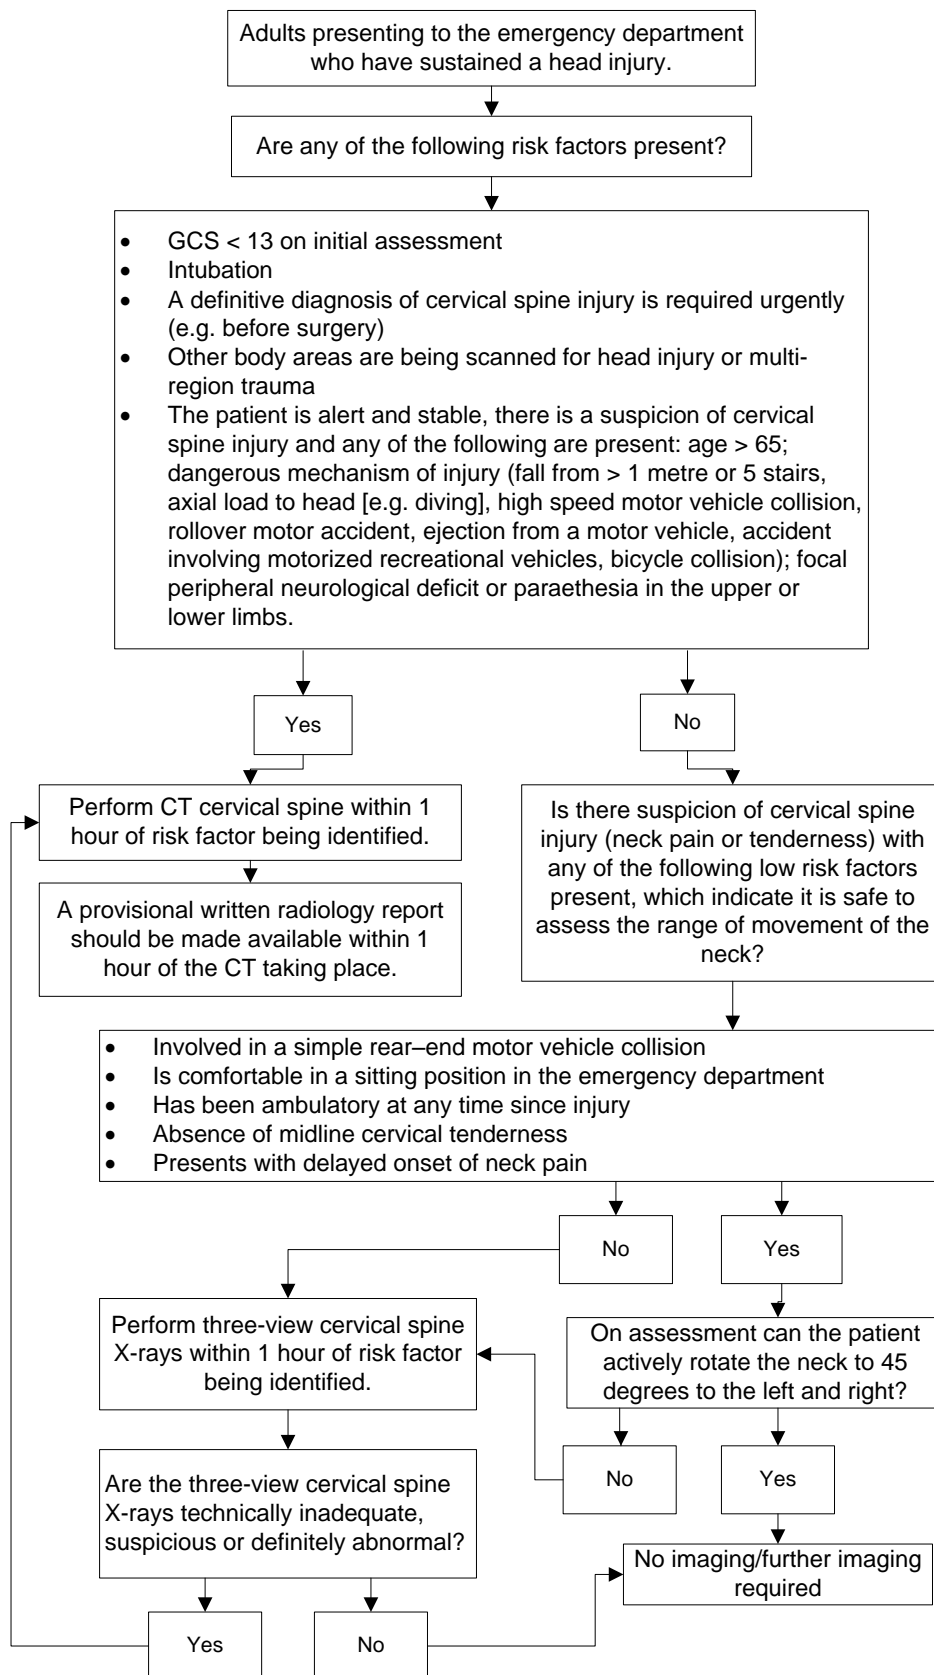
Adults presenting to the emergency department who have sustained a head injury.

Are any of the following risk factors present?

- GCS < 13 on initial assessment
- Intubation
- A definitive diagnosis of cervical spine injury is required urgently (e.g. before surgery)
- Other body areas are being scanned for head injury or multi-region trauma
- The patient is alert and stable, there is a suspicion of cervical spine injury and any of the following are present: age > 65; dangerous mechanism of injury (fall from > 1 metre or 5 stairs, axial load to head [e.g. diving], high speed motor vehicle collision, rollover motor accident, ejection from a motor vehicle, accident involving motorized recreational vehicles, bicycle collision); focal peripheral neurological deficit or paraethesia in the upper or lower limbs.

Yes

No

Perform CT cervical spine within 1 hour of risk factor being identified.

A provisional written radiology report should be made available within 1 hour of the CT taking place.

Is there suspicion of cervical spine injury (neck pain or tenderness) with any of the following low risk factors present, which indicate it is safe to assess the range of movement of the neck?

- Involved in a simple rear–end motor vehicle collision
- Is comfortable in a sitting position in the emergency department
- Has been ambulatory at any time since injury
- Absence of midline cervical tenderness
- Presents with delayed onset of neck pain

No

Yes

Perform three-view cervical spine X-rays within 1 hour of risk factor being identified.

On assessment can the patient actively rotate the neck to 45 degrees to the left and right?

No

Yes

Are the three-view cervical spine X-rays technically inadequate, suspicious or definitely abnormal?

No imaging/further imaging required

Yes

No